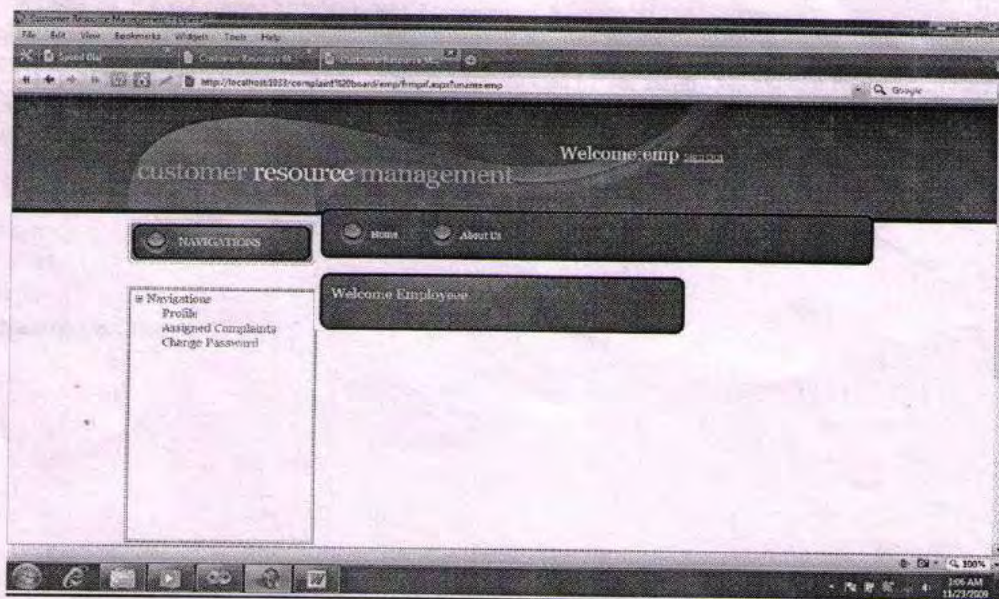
Customer Resource Management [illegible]

File Edit View Bookmarks Widgets Tools Help

Speed Dial | Customer Resource M... | Customer Resource M...

http://localhost:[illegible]/complaint%20board/emp/Empaf.aspx?uname=emp

Google

customer resource management

Welcome:emp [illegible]

NAVIGATIONS

Home

About Us

⊟ Navigations
Profile
Assigned Complaints
Change Password

Welcome Employee

100%

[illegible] AM
11/23/2009